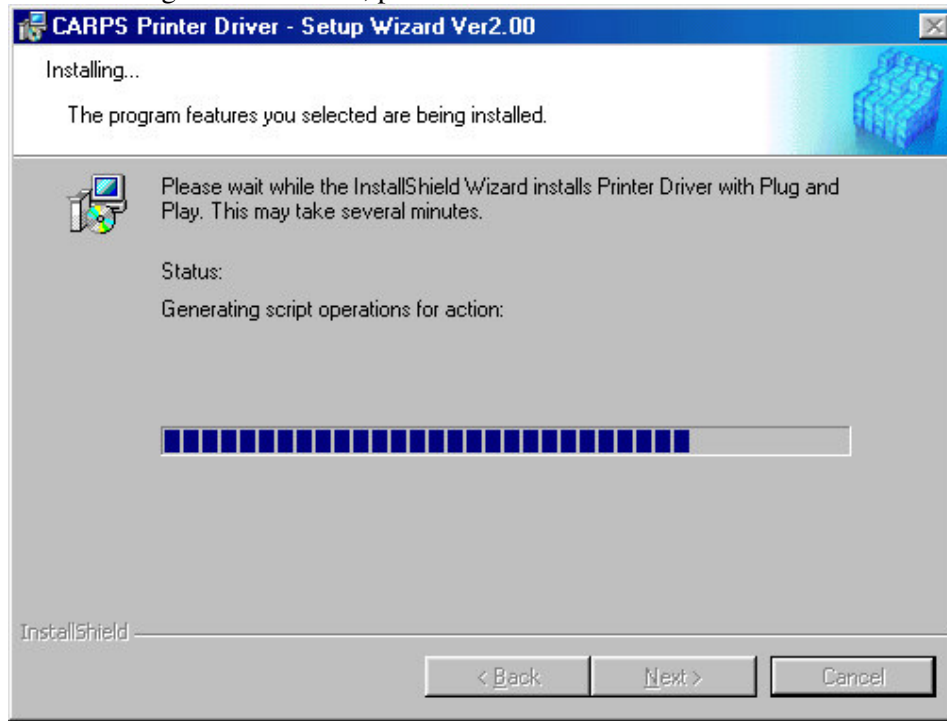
CARPS Printer Driver - Setup Wizard Ver2.00

Installing...

The program features you selected are being installed.

Please wait while the InstallShield Wizard installs Printer Driver with Plug and Play. This may take several minutes.

Status:

Generating script operations for action:

InstallShield

< Back
Next >
Cancel